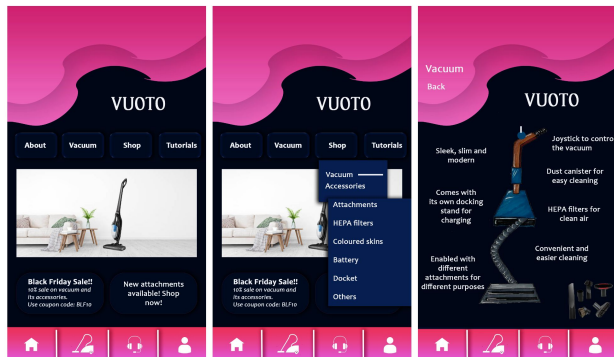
VUOTO

About
Vacuum
Shop
Tutorials

Black Friday Sale!!
10% sale on vacuum and its accessories.
Use coupon code: BLF10

New attachments available! Shop now!

VUOTO

About
Vacuum
Shop
Tutorials

Vacuum
Accessories

Attachments
HEPA filters
Coloured skins
Battery
Docket
Others

Black Friday Sale!!
10% sale on vacuum and its accessories.
Use coupon code: BLF10

Vacuum
Back

VUOTO

Sleek, slim and modern

Joystick to control the vacuum

Dust canister for easy cleaning

Comes with its own docking stand for charging

HEPA filters for clean air

Convenient and easier cleaning

Enabled with different attachments for different purposes